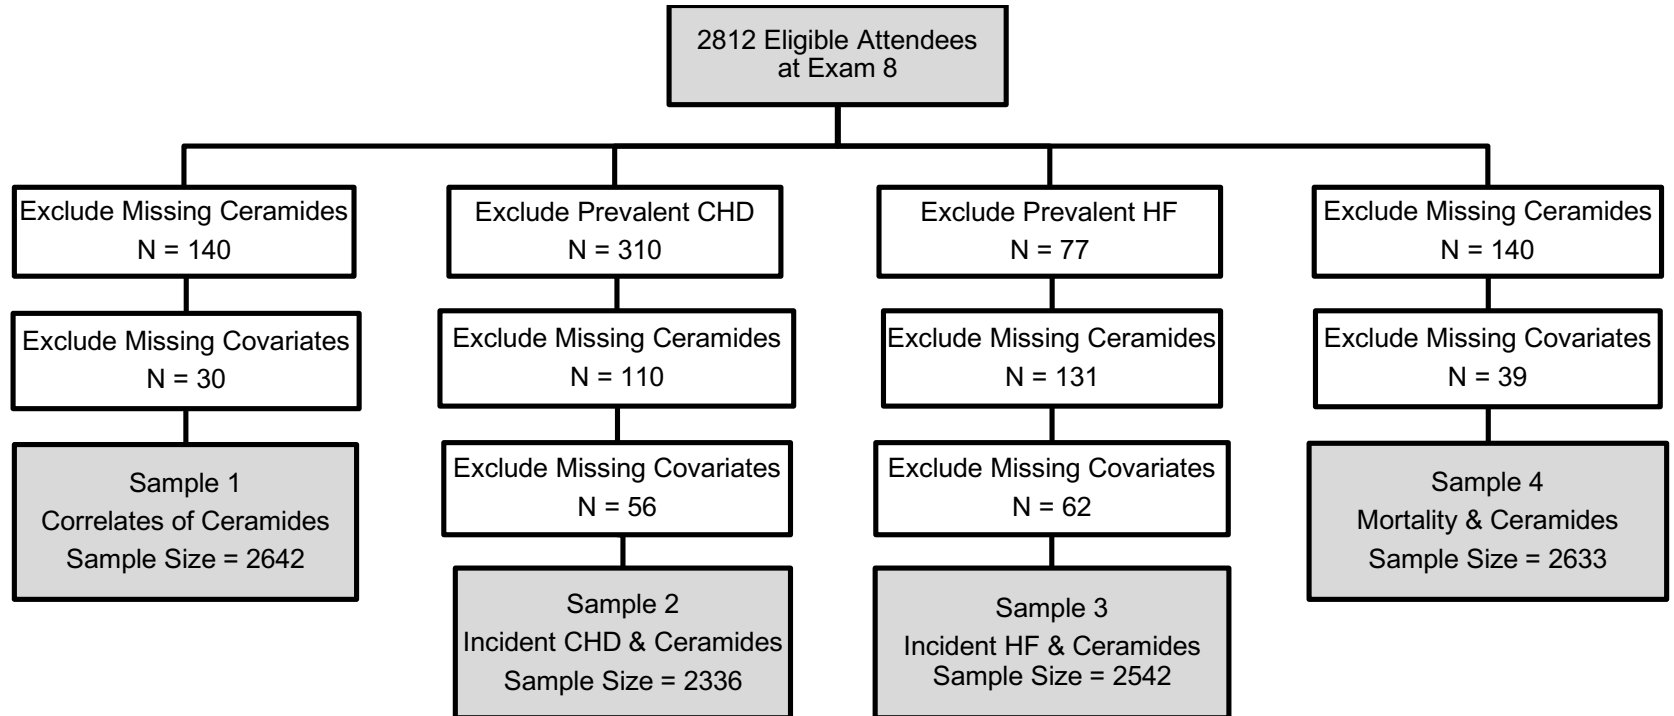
2812 Eligible Attendees at Exam 8

Exclude Missing Ceramides
N = 140

Exclude Missing Covariates
N = 30

Sample 1
Correlates of Ceramides
Sample Size = 2642

Exclude Prevalent CHD
N = 310

Exclude Missing Ceramides
N = 110

Exclude Missing Covariates
N = 56

Sample 2
Incident CHD & Ceramides
Sample Size = 2336

Exclude Prevalent HF
N = 77

Exclude Missing Ceramides
N = 131

Exclude Missing Covariates
N = 62

Sample 3
Incident HF & Ceramides
Sample Size = 2542

Exclude Missing Ceramides
N = 140

Exclude Missing Covariates
N = 39

Sample 4
Mortality & Ceramides
Sample Size = 2633